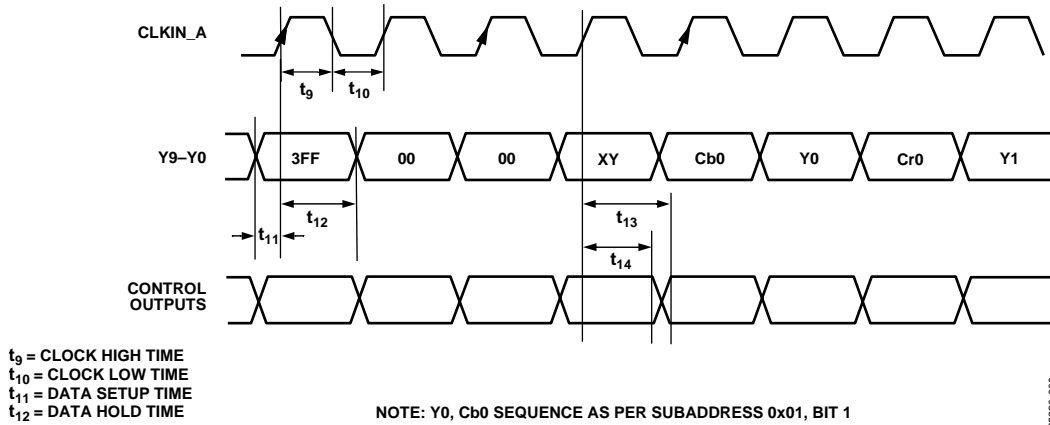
CLKIN_A

$t_9$ $t_{10}$

Y9–Y0

3FF 00 00 XY Cb0 Y0 Cr0 Y1

$t_{11}$ $t_{12}$ $t_{13}$ $t_{14}$

CONTROL OUTPUTS

$t_9$ = CLOCK HIGH TIME
$t_{10}$ = CLOCK LOW TIME
$t_{11}$ = DATA SETUP TIME
$t_{12}$ = DATA HOLD TIME

NOTE: Y0, Cb0 SEQUENCE AS PER SUBADDRESS 0x01, BIT 1

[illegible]